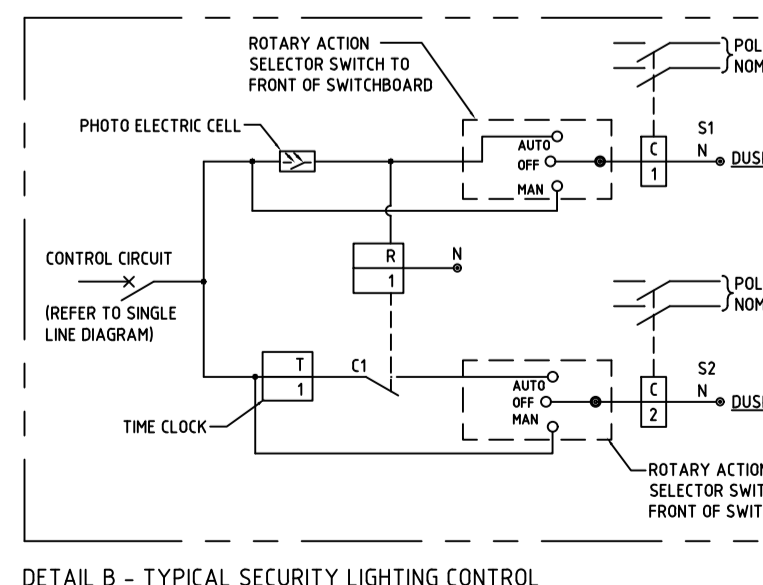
ROTARY ACTION SELECTOR SWITCH TO FRONT OF SWITCHBOARD

POL
NOM

PHOTO ELECTRIC CELL

AUTO
OFF
MAN

C
1

S1
N
DUSI

R
1

N

CONTROL CIRCUIT

(REFER TO SINGLE LINE DIAGRAM)

POL
NOM

T
1

C1

AUTO
OFF
MAN

C
2

S2
N
DUSI

TIME CLOCK

ROTARY ACTION
SELECTOR SWIT
FRONT OF SWIT

DETAIL B - TYPICAL SECURITY LIGHTING CONTROL